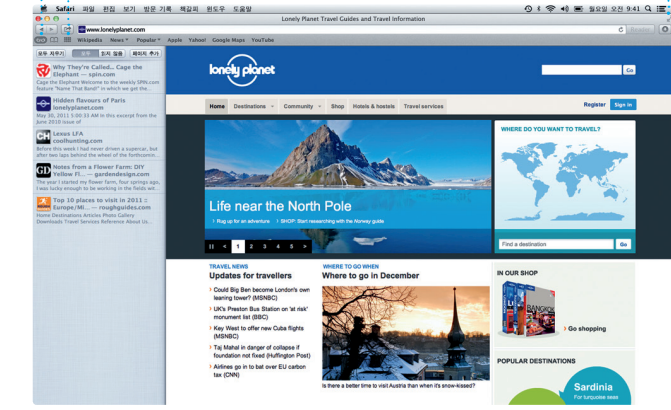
Safari 파일 편집 보기 방문 기록 책갈피 윈도우 도움말

월요일 오전 9:41

Lonely Planet Travel Guides and Travel Information

www.lonelyplanet.com

Wikipedia News Popular Apple Yahoo! Google Maps YouTube

모두 지우기 모두 읽지 않음 페이지 추가

Why They're Called... Cage the Elephant — spin.com
Cage the Elephant Welcome to the weekly SPIN.com feature "Name That Band!" in which we get the...

Hidden flavours of Paris lonelyplanet.com
May 30, 2011 5:00:33 AM In this excerpt from the June 2010 issue of

Lexus LFA coolhunting.com
Before this week I had never driven a supercar, but after two laps behind the wheel of the forthcomin...

Notes from a Flower Farm: DIY Yellow Fl... — gardendesign.com
The year I started my flower farm, four springs ago, I was lucky enough to be working in the same...

Top 10 places to visit in 2011 : Europe/Mi... — roughguides.com
Home Destinations Articles Photo Gallery Downloads Travel Services Reference About Us...

lonely planet

Go

Home Destinations Community Shop Hotels & hostels Travel services

Register Sign in

Life near the North Pole

Rug up for an adventure SHOP: Start researching with the Norway guide

1 2 3 4 5

WHERE DO YOU WANT TO TRAVEL?

Find a destination Go

TRAVEL NEWS
Updates for travellers

Could Big Ben become London's own leaning tower? (MSNBC)
UK's Preston Bus Station on 'at risk' monument list (BBC)
Key West to offer new Cuba flights (MSNBC)
Taj Mahal in danger of collapse if foundation not fixed (Huffington Post)
Airlines go in to bat over EU carbon tax (CNN)

WHERE TO GO WHEN
Where to go in December

Is there a better time to visit Austria than when it's snow-kissed?

IN OUR SHOP

Go shopping

POPULAR DESTINATIONS

Sardinia
For turquoise seas